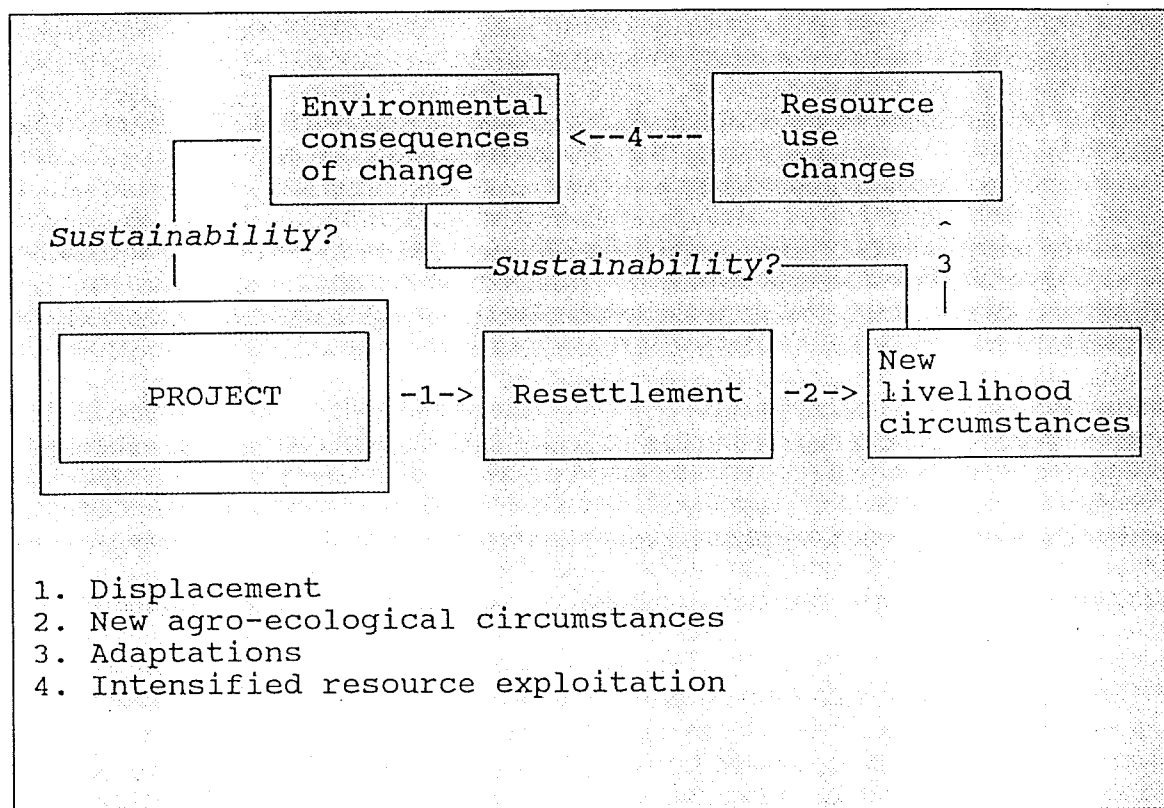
Environmental consequences of change

<--4---

Resource use changes

Sustainability?

Sustainability?

3

PROJECT

-1->

Resettlement

-2->

New livelihood circumstances

1. Displacement
2. New agro-ecological circumstances
3. Adaptations
4. Intensified resource exploitation